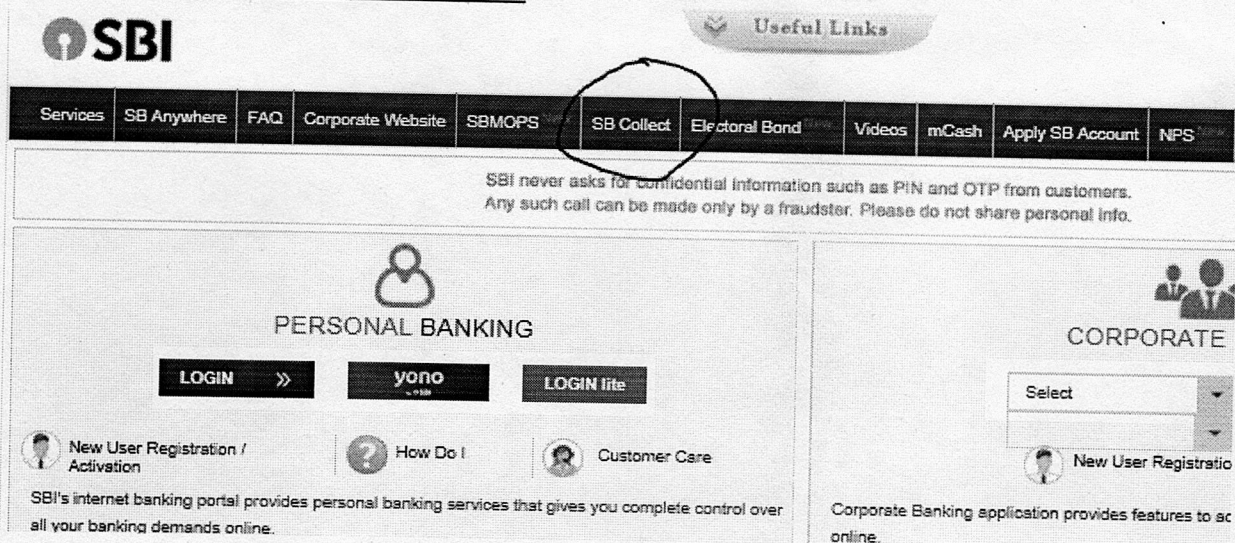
SBI

Useful Links

Services | SB Anywhere | FAQ | Corporate Website | SBMOPS | SB Collect | Electoral Bond | Videos | mCash | Apply SB Account | NPS

SBI never asks for confidential information such as PIN and OTP from customers. Any such call can be made only by a fraudster. Please do not share personal info.

PERSONAL BANKING

LOGIN »

yono

LOGIN lite

New User Registration / Activation

How Do I

Customer Care

SBI's internet banking portal provides personal banking services that gives you complete control over all your banking demands online.

CORPORATE

Select

New User Registratio

Corporate Banking application provides features to ac online.